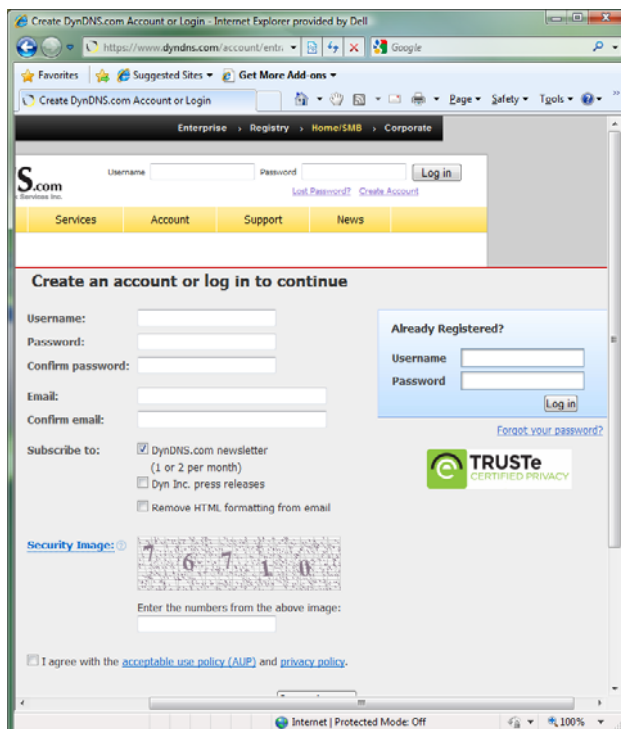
Create DynDNS.com Account or Login - Internet Explorer provided by Dell

https://www.dyndns.com/account/entr

Google

Favorites

Suggested Sites

Get More Add-ons

Create DynDNS.com Account or Login

Page Safety Tools

Enterprise › Registry › Home/SMB › Corporate

S.com

Services Inc.

Username

Password

Log in

Lost Password? Create Account

Services Account Support News

Create an account or log in to continue

Username:

Password:

Confirm password:

Email:

Confirm email:

Subscribe to:

DynDNS.com newsletter (1 or 2 per month)

Dyn Inc. press releases

Remove HTML formatting from email

Security Image:

7 6 7 1 0

Enter the numbers from the above image:

I agree with the acceptable use policy (AUP) and privacy policy.

Already Registered?

Username

Password

Log in

Forgot your password?

TRUSTe CERTIFIED PRIVACY

Internet | Protected Mode: Off

100%